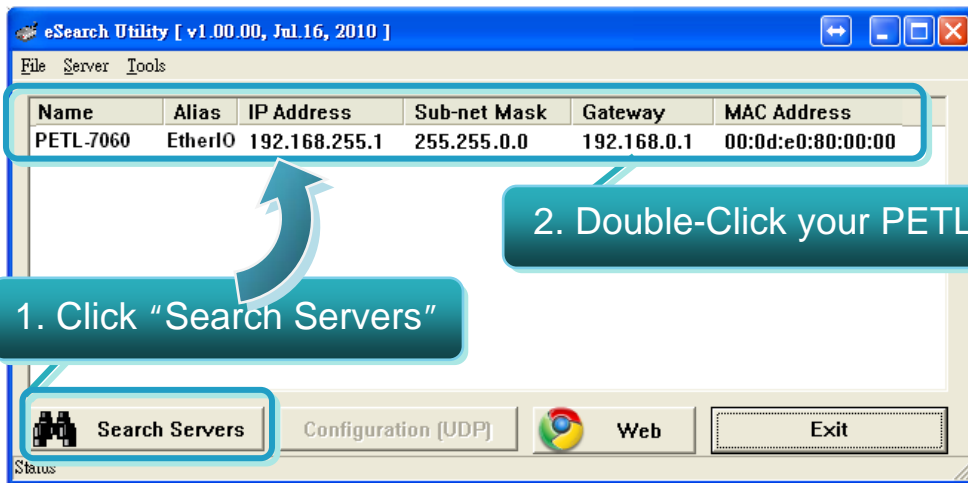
eSearch Utility [ v1.00.00, Jul.16, 2010 ]

File Server Tools

| Name | Alias | IP Address | Sub-net Mask | Gateway | MAC Address |
|---|---|---|---|---|---|
| PETL-7060 | EtherIO | 192.168.255.1 | 255.255.0.0 | 192.168.0.1 | 00:0d:e0:80:00:00 |

2. Double-Click your PETL

1. Click "Search Servers"

Search Servers

Configuration (UDP)

Web

Exit

Status